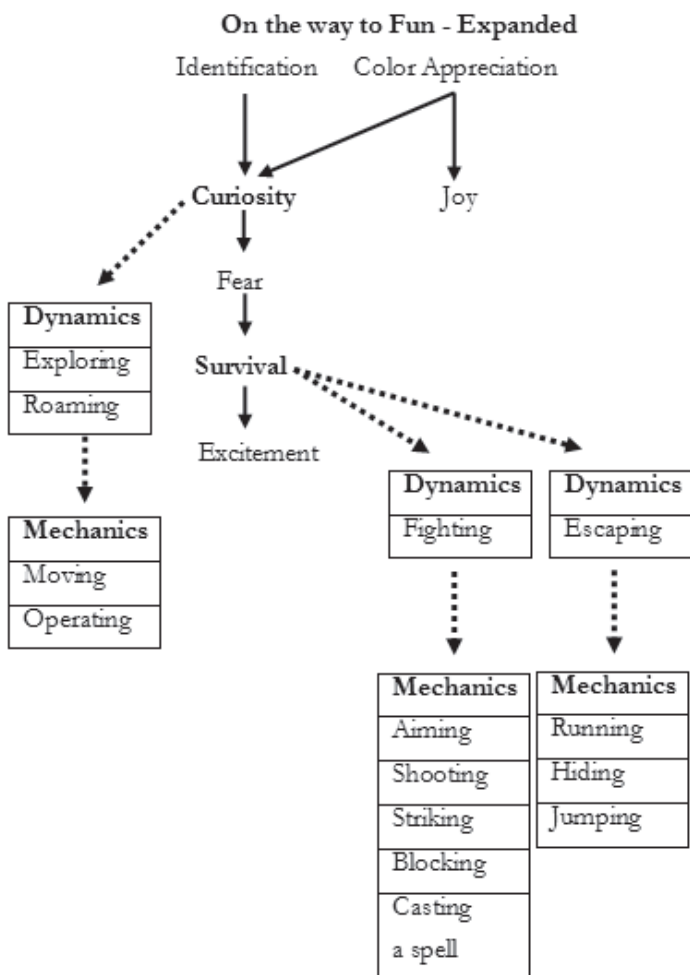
On the way to Fun - Expanded

Identification Color Appreciation

Curiosity Joy

Fear

Survival

Excitement

| Dynamics |
|---|
| Exploring |
| Roaming |

| Mechanics |
|---|
| Moving |
| Operating |

| Dynamics |
|---|
| Fighting |

| Dynamics |
|---|
| Escaping |

| Mechanics |
|---|
| Aiming |
| Shooting |
| Striking |
| Blocking |
| Casting a spell |

| Mechanics |
|---|
| Running |
| Hiding |
| Jumping |